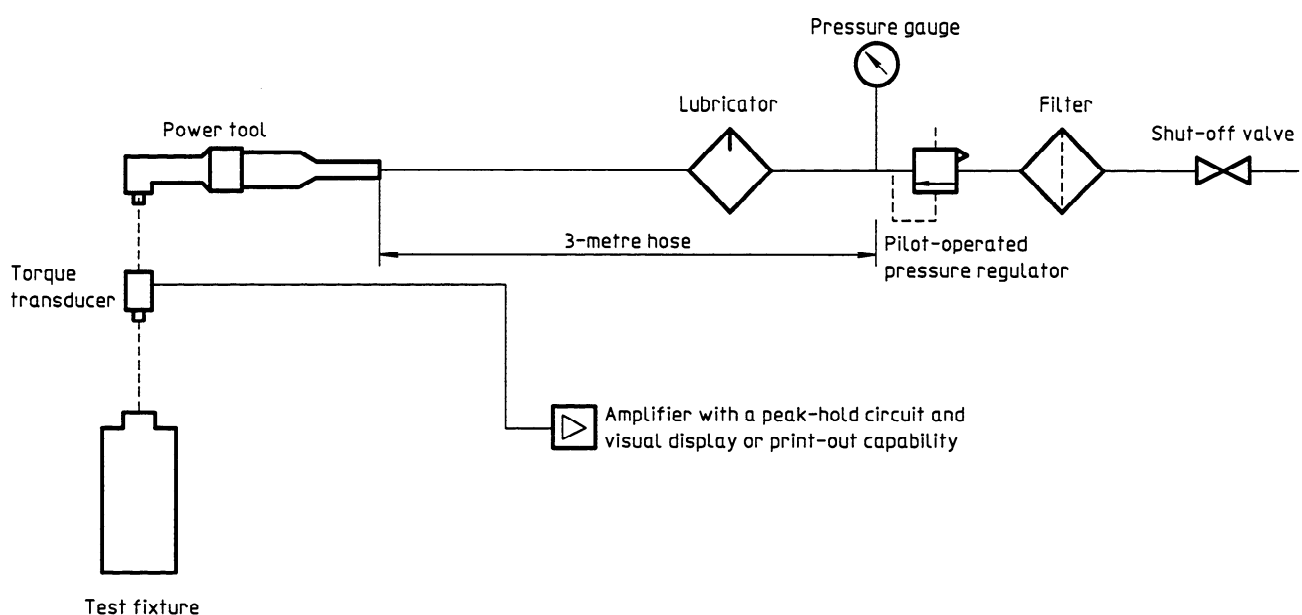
Pressure gauge

Lubricator

Filter

Power tool

Shut-off valve

3-metre hose

Pilot-operated pressure regulator

Torque transducer

Amplifier with a peak-hold circuit and visual display or print-out capability

Test fixture